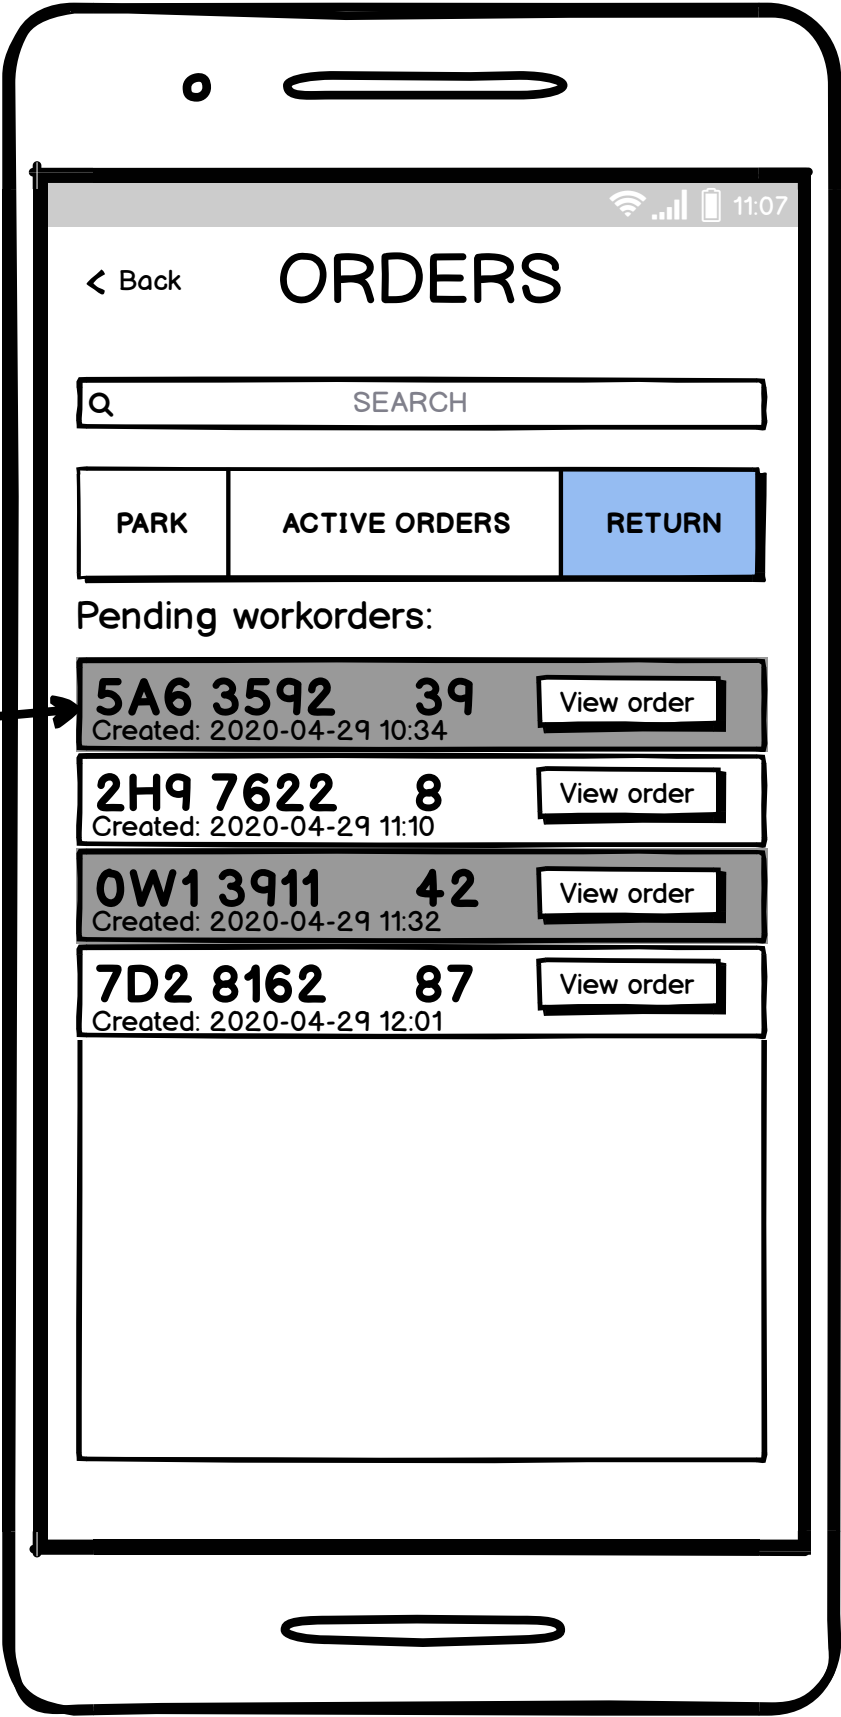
11:07

< Back

ORDERS

SEARCH

| PARK | ACTIVE ORDERS | RETURN |
|---|---|---|

Pending workorders:

5A6 3592 39
Created: 2020-04-29 10:34
View order

2H9 7622 8
Created: 2020-04-29 11:10
View order

0W1 3911 42
Created: 2020-04-29 11:32
View order

7D2 8162 87
Created: 2020-04-29 12:01
View order